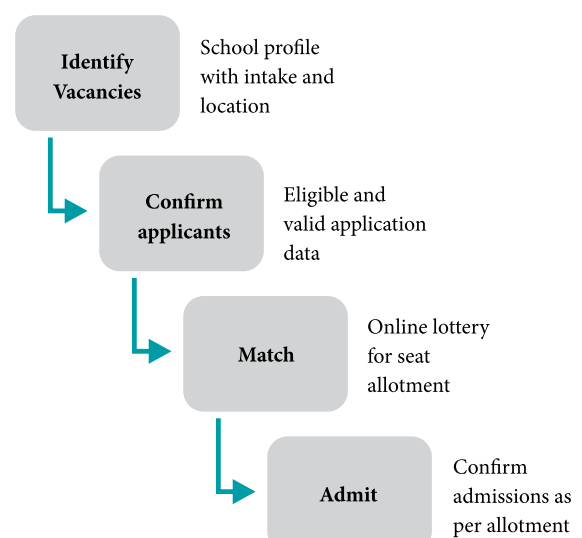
Identify Vacancies

School profile with intake and location

Confirm applicants

Eligible and valid application data

Match

Online lottery for seat allotment

Admit

Confirm admissions as per allotment